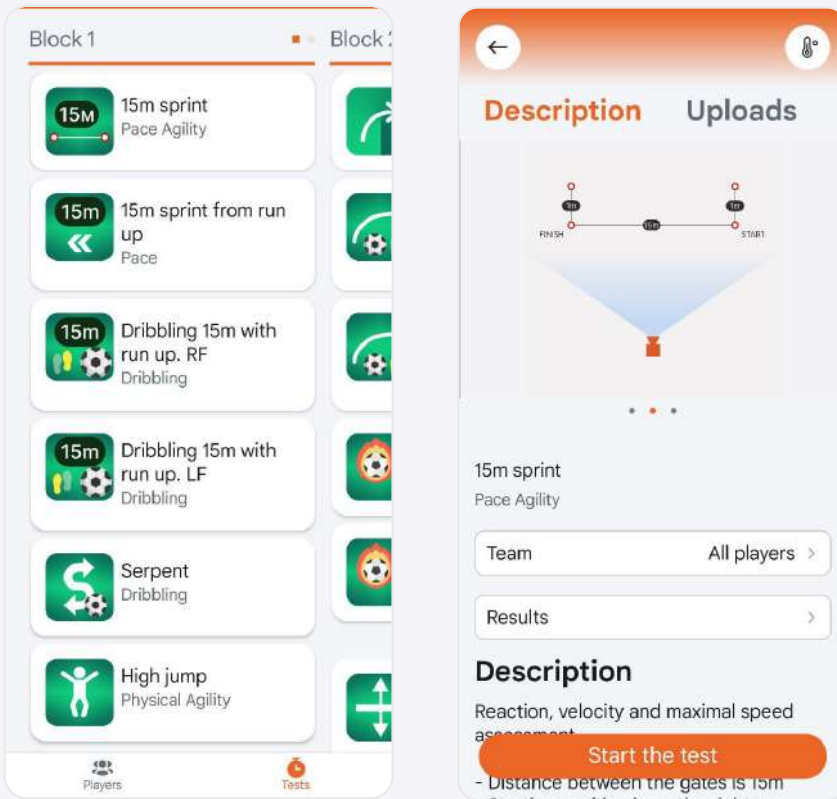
Block 1

Block 2

15M

15m sprint
Pace Agility

15m

15m sprint from run up
Pace

15m

Dribbling 15m with run up. RF
Dribbling

15m

Dribbling 15m with run up. LF
Dribbling

Serpent
Dribbling

High jump
Physical Agility

Players

Tests

Description

Uploads

1m

1m

15m

FINISH

START

15m sprint
Pace Agility

Team

All players

Results

Description

Reaction, velocity and maximal speed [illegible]

Start the test

- Distance between the gates is 15m